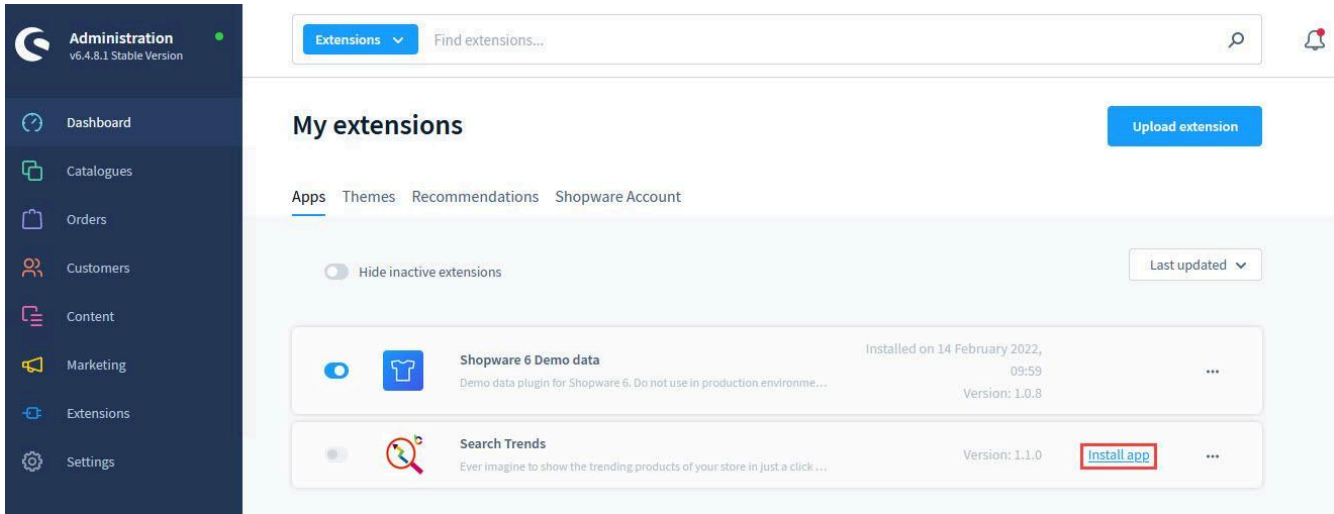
Administration
v6.4.8.1 Stable Version

Dashboard
Catalogues
Orders
Customers
Content
Marketing
Extensions
Settings

Extensions Find extensions...

My extensions

Upload extension

Apps Themes Recommendations Shopware Account

Hide inactive extensions

Last updated

Shopware 6 Demo data
Demo data plugin for Shopware 6. Do not use in production environme...
Installed on 14 February 2022, 09:59
Version: 1.0.8
...

Search Trends
Ever imagine to show the trending products of your store in just a click ...
Version: 1.1.0
Install app
...